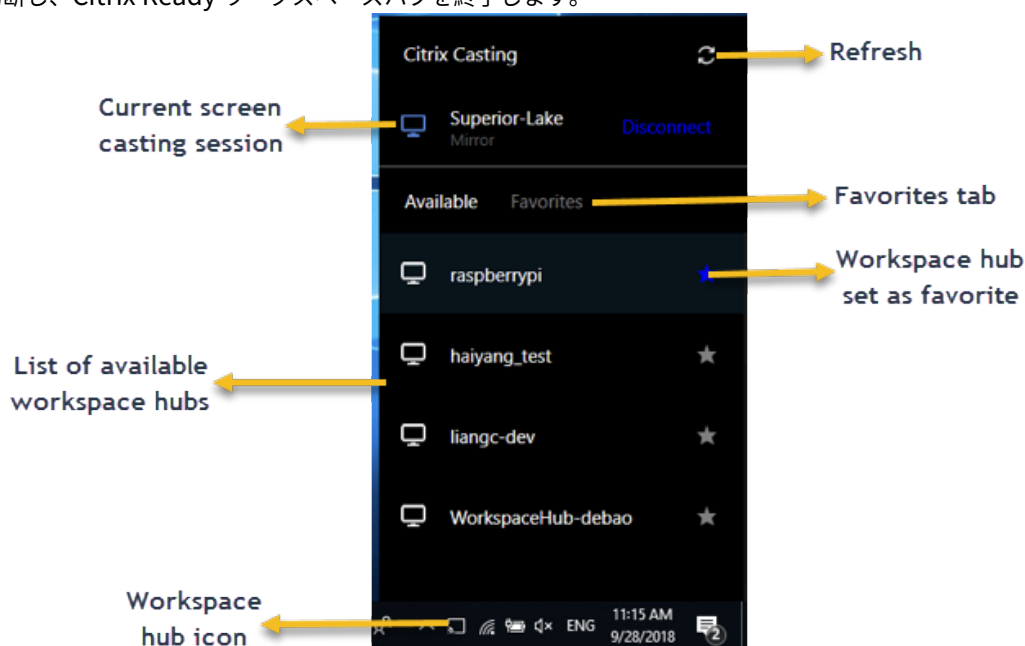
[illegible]断し、Citrix Ready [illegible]スペースハブを終了します。

Citrix Casting

Refresh

Current screen casting session

Superior-Lake
Mirror

Disconnect

Available Favorites

Favorites tab

raspberrypi

Workspace hub set as favorite

List of available workspace hubs

haiyang_test

liangc-dev

WorkspaceHub-debao

Workspace hub icon

ENG 11:15 AM 9/28/2018

2